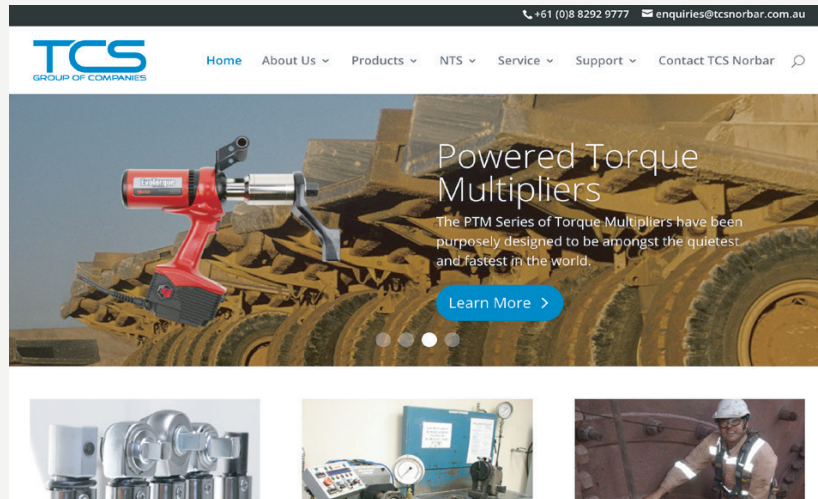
+61 (0)8 8292 9777 enquiries@tcsnorbar.com.au

TCS
GROUP OF COMPANIES

Home About Us Products NTS Service Support Contact TCS Norbar

Powered Torque Multipliers

The PTM Series of Torque Multipliers have been purposely designed to be amongst the quietest and fastest in the world.

Learn More